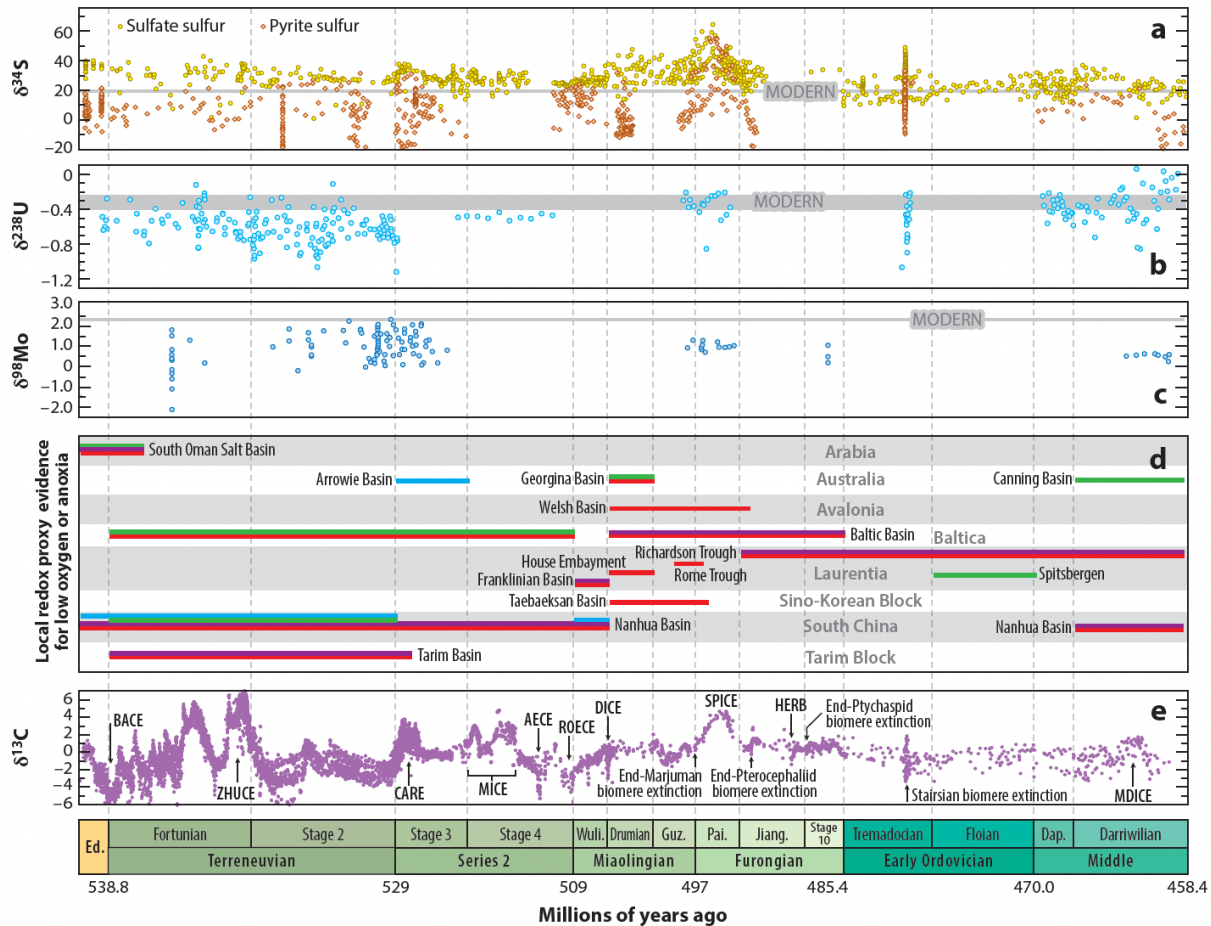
Sulfate sulfur Pyrite sulfur

a

$\delta^{34}S$

60
40
20
0
−20

MODERN

b

$\delta^{238}U$

0
−0.4
−0.8
−1.2

MODERN

c

$\delta^{98}Mo$

3.0
2.0
1.0
0
−1.0
−2.0

MODERN

d

Local redox proxy evidence for low oxygen or anoxia

South Oman Salt Basin
Arabia
Arrowie Basin
Georgina Basin
Australia
Canning Basin
Welsh Basin
Avalonia
Baltic Basin
Baltica
Richardson Trough
House Embayment
Franklinian Basin
Rome Trough
Laurentia
Spitsbergen
Taebaeksan Basin
Sino-Korean Block
Nanhua Basin
South China
Nanhua Basin
Tarim Basin
Tarim Block

e

$\delta^{13}C$

6
4
2
0
−2
−4
−6

BACE
ZHUCE
CARE
MICE
AECE
ROECE
DICE
End-Marjuman biomere extinction
SPICE
End-Pterocephaliid biomere extinction
HERB
End-Ptychaspid biomere extinction
Stairsian biomere extinction
MDICE

| Ed. | Fortunian | Stage 2 | Stage 3 | Stage 4 | Wuli. | Drumian | Guz. | Pai. | Jiang. | Stage 10 | Tremadocian | Floian | Dap. | Darriwilian |
|---|---|---|---|---|---|---|---|---|---|---|---|---|---|---|
| | Terreneuvian | | Series 2 | | Miaolingian | | | Furongian | | | Early Ordovician | | Middle | |

538.8
529
509
497
485.4
470.0
458.4

Millions of years ago